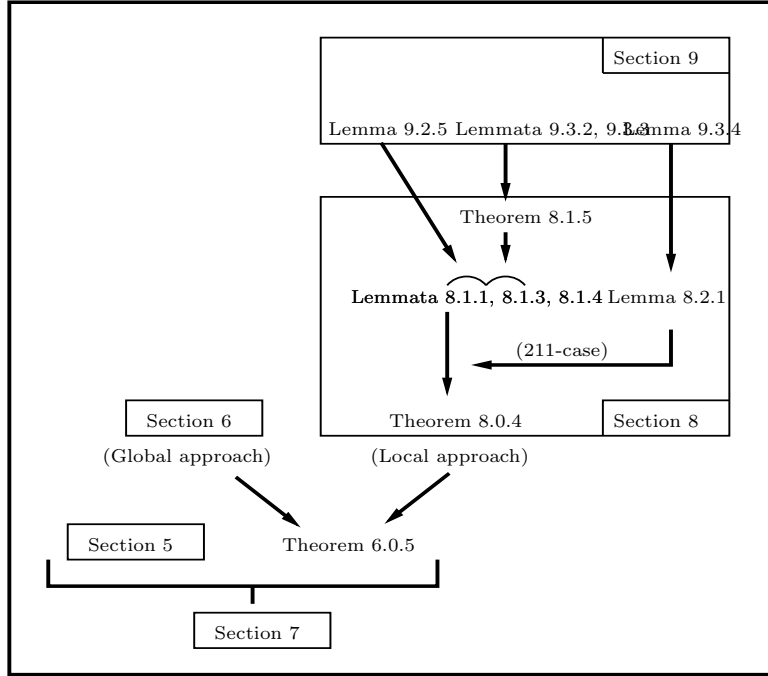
Section 9

Lemma 9.2.5 Lemmata 9.3.2, 9.3.3 Lemma 9.3.4

Theorem 8.1.5

Lemmata 8.1.1, 8.1.3, 8.1.4 Lemma 8.2.1

(211-case)

Theorem 8.0.4

Section 8

Section 6

(Global approach)

(Local approach)

Section 5

Theorem 6.0.5

Section 7